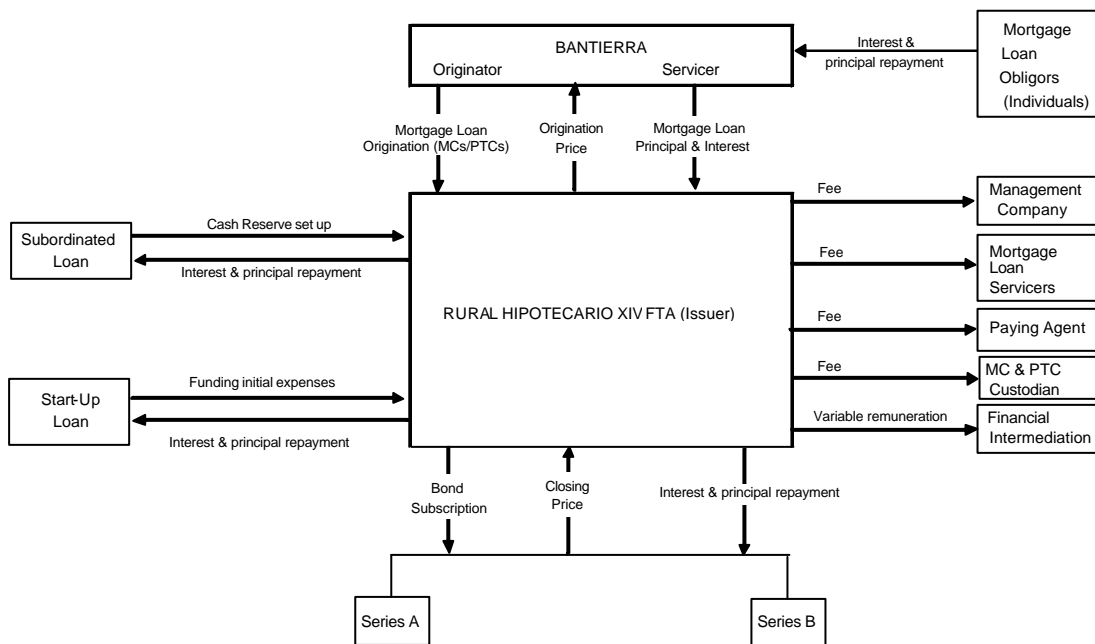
BANTIERRA
Originator
Servicer

Interest & principal repayment

Mortgage Loan Obligors (Individuals)

Mortgage Loan Origination (MCs/PTCs)

Origination Price

Mortgage Loan Principal & Interest

Fee

Management Company

Subordinated Loan

Cash Reserve set up

Interest & principal repayment

Fee

Mortgage Loan Servicers

RURAL HIPOTECARIO XIV FTA (Issuer)

Fee

Paying Agent

Fee

MC & PTC Custodian

Start-Up Loan

Funding initial expenses

Interest & principal repayment

Variable remuneration

Financial Intermediation

Bond Subscription

Closing Price

Interest & principal repayment

Series A

Series B